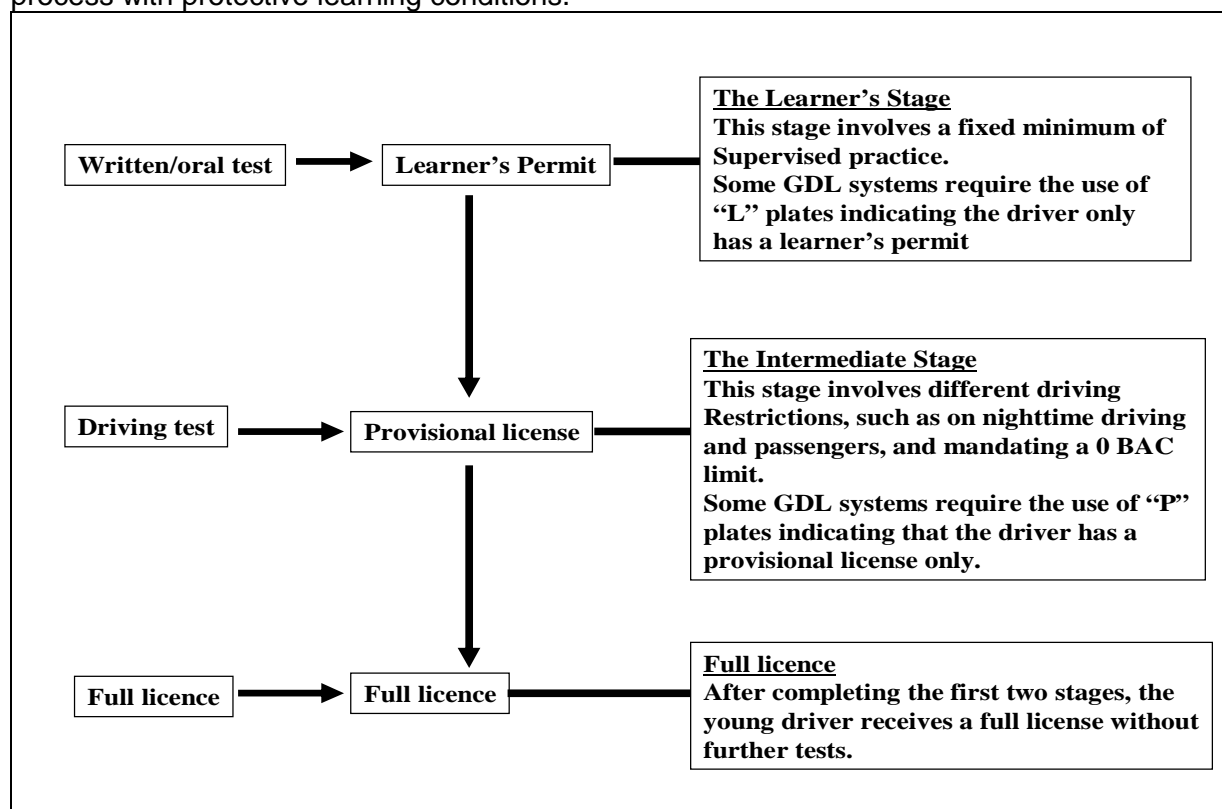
process with protective learning conditions.

Written/oral test

Learner's Permit

The Learner's Stage
This stage involves a fixed minimum of Supervised practice.
Some GDL systems require the use of "L" plates indicating the driver only has a learner's permit

Driving test

Provisional license

The Intermediate Stage
This stage involves different driving Restrictions, such as on nighttime driving and passengers, and mandating a 0 BAC limit.
Some GDL systems require the use of "P" plates indicating that the driver has a provisional license only.

Full licence

Full licence

Full licence
After completing the first two stages, the young driver receives a full license without further tests.